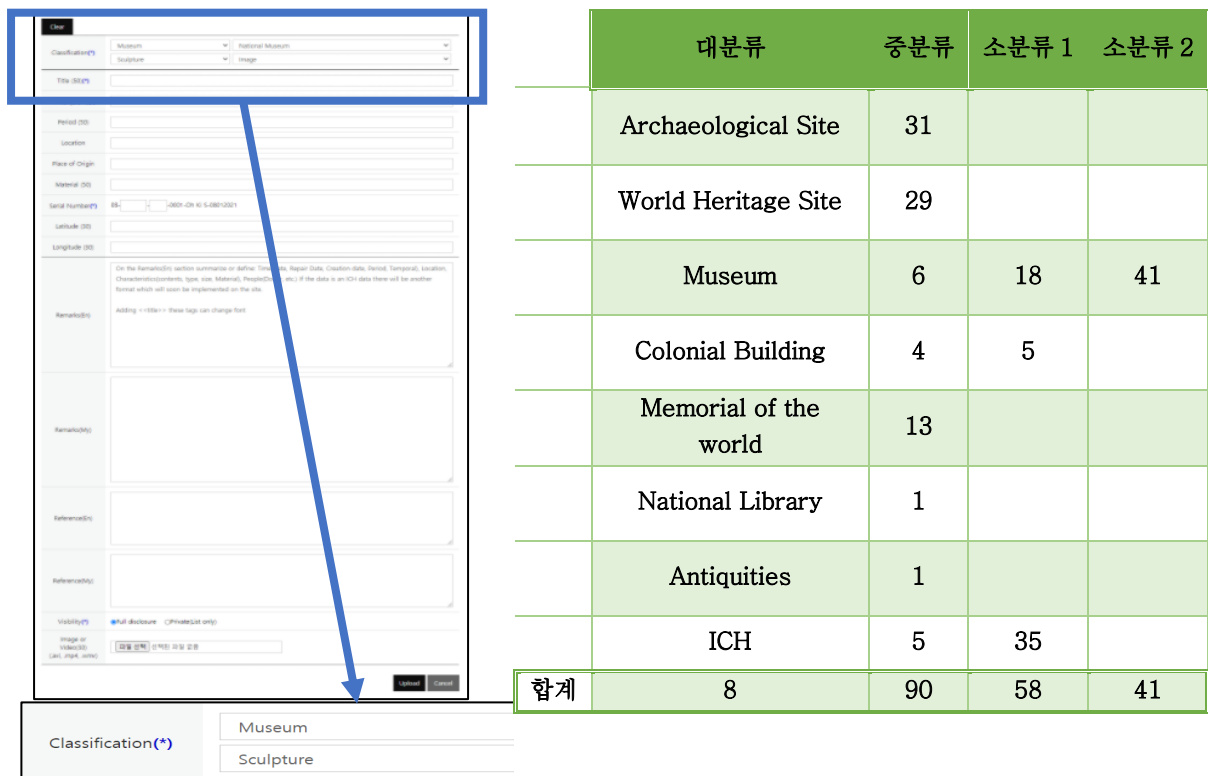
Clear

Classification(*) Museum National Museum
Sculpture Image

Title (En)(*)

Period (En)

Location

Place of Origin

Material (En)

Serial Number(*) 05- - -0001-Oh IG S-08012021

Latitude (En)

Longitude (En)

Remarks(En) On the Remarks(En) section summarize or define: Time(Date, Repair Date, Creation date, Period, Temporal), Location, Characteristics(contents, type, size, Material), People(Detail, etc.) If the data is an ICH data there will be another format which will soon be implemented on the site.

Adding <<title>> these tags can change font

Remarks(My)

Reference(En)

Reference(My)

Visibility(*) Full disclosure Private(List only)

Image or Video(En) (.avi, .mp4, .wmv) 파일 선택 선택된 파일 없음

Upload Cancel

Classification(*) Museum
Sculpture

| | 대분류 | 중분류 | 소분류 1 | 소분류 2 |
|---|---|---|---|---|
| | Archaeological Site | 31 | | |
| | World Heritage Site | 29 | | |
| | Museum | 6 | 18 | 41 |
| | Colonial Building | 4 | 5 | |
| | Memorial of the world | 13 | | |
| | National Library | 1 | | |
| | Antiquities | 1 | | |
| | ICH | 5 | 35 | |
| 합계 | 8 | 90 | 58 | 41 |